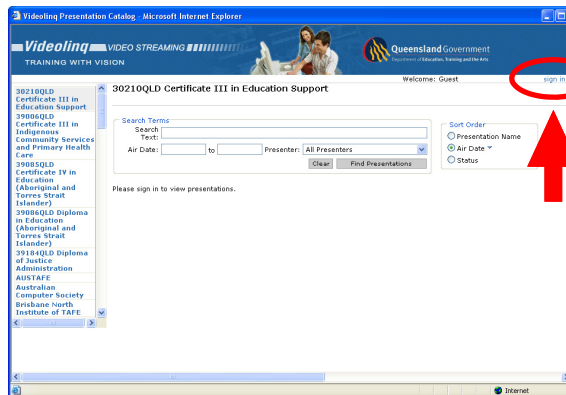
Videoinq Presentation Catalog - Microsoft Internet Explorer

Videoinq VIDEO STREAMING
TRAINING WITH VISION

Queensland Government
Department of Education, Training and the Arts

Welcome: Guest

sign in

30210QLD Certificate III in Education Support
39006QLD Certificate III in Indigenous Community Services and Primary Health Care
39085QLD Certificate IV in Education (Aboriginal and Torres Strait Islander)
39086QLD Diploma in Education (Aboriginal and Torres Strait Islander)
39184QLD Diploma of Justice Administration
AUSTAFE
Australian Computer Society
Brisbane North Institute of TAFE

30210QLD Certificate III in Education Support

Search Terms
Search Text:
Air Date: to Presenter: All Presenters
Clear Find Presentations

Sort Order
Presentation Name
Air Date
Status

Please sign in to view presentations.

Internet